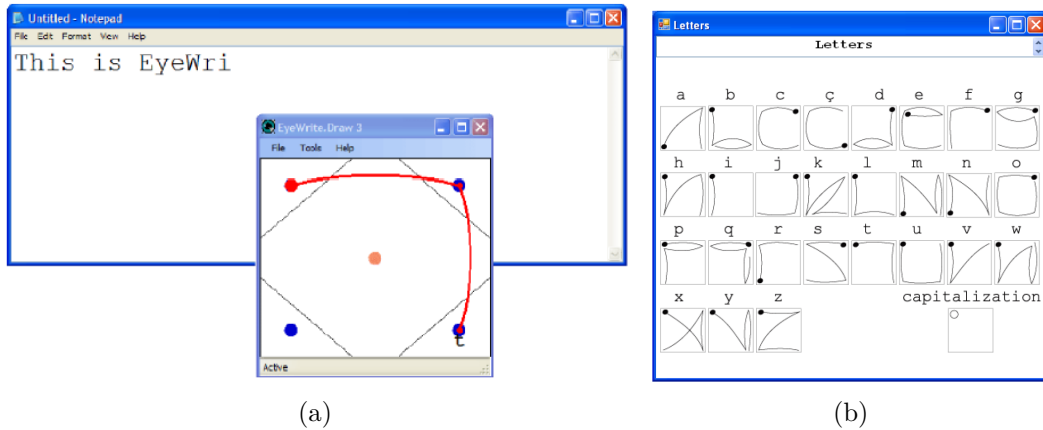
Untitled - Notepad

File Edit Format View Help

This is EyeWri

EyeWrite.Draw 3

File Tools Help

t

Active

Letters

Letters

a b c ç d e f g

h i j k l m n o

p q r s t u v w

x y z capitalization

(a)

(b)